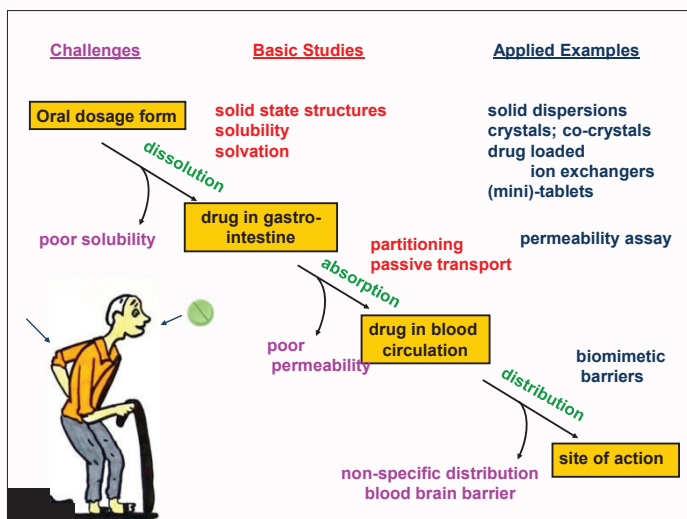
Challenges

Basic Studies

Applied Examples

Oral dosage form

solid state structures
solubility
solvation

solid dispersions
crystals; co-crystals
drug loaded
ion exchangers
(mini)-tablets

dissolution

poor solubility

drug in gastro-intestine

partitioning
passive transport

permeability assay

absorption

poor permeability

drug in blood circulation

biomimetic barriers

distribution

site of action

non-specific distribution
blood brain barrier